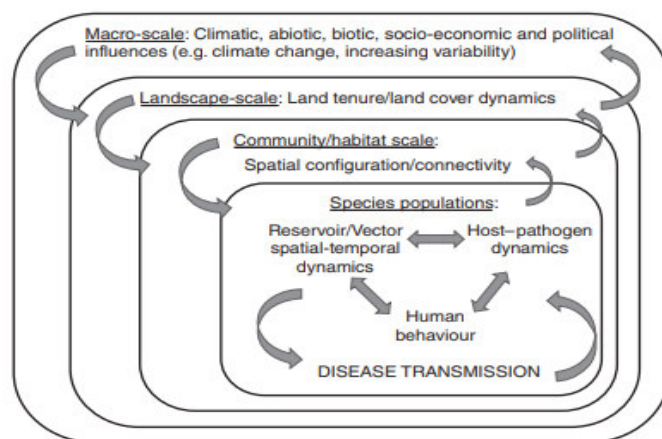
Macro-scale: Climatic, abiotic, biotic, socio-economic and political influences (e.g. climate change, increasing variability)

Landscape-scale: Land tenure/land cover dynamics

Community/habitat scale:
Spatial configuration/connectivity

Species populations:

Reservoir/Vector spatial-temporal dynamics

Host–pathogen dynamics

Human behaviour

DISEASE TRANSMISSION